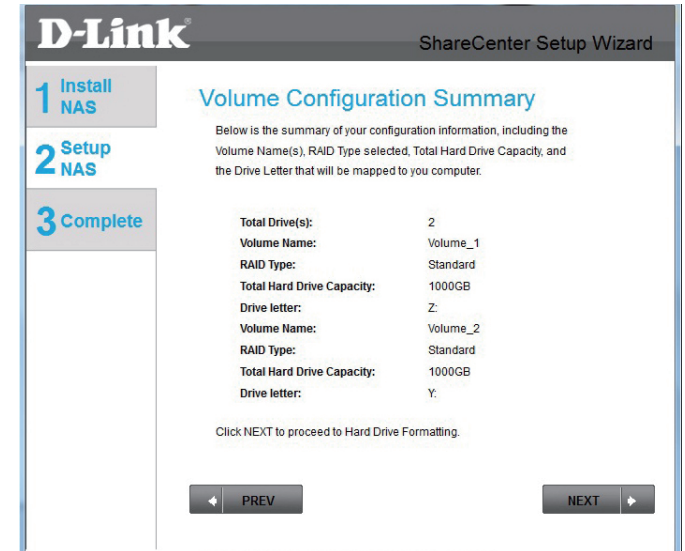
D-Link®

ShareCenter Setup Wizard

1 Install NAS

2 Setup NAS

3 Complete

Volume Configuration Summary

Below is the summary of your configuration information, including the Volume Name(s), RAID Type selected, Total Hard Drive Capacity, and the Drive Letter that will be mapped to you computer.

| | |
|---|---|
| Total Drive(s): | 2 |
| Volume Name: | Volume_1 |
| RAID Type: | Standard |
| Total Hard Drive Capacity: | 1000GB |
| Drive letter: | Z: |
| Volume Name: | Volume_2 |
| RAID Type: | Standard |
| Total Hard Drive Capacity: | 1000GB |
| Drive letter: | Y: |

Click NEXT to proceed to Hard Drive Formatting.

PREV

NEXT